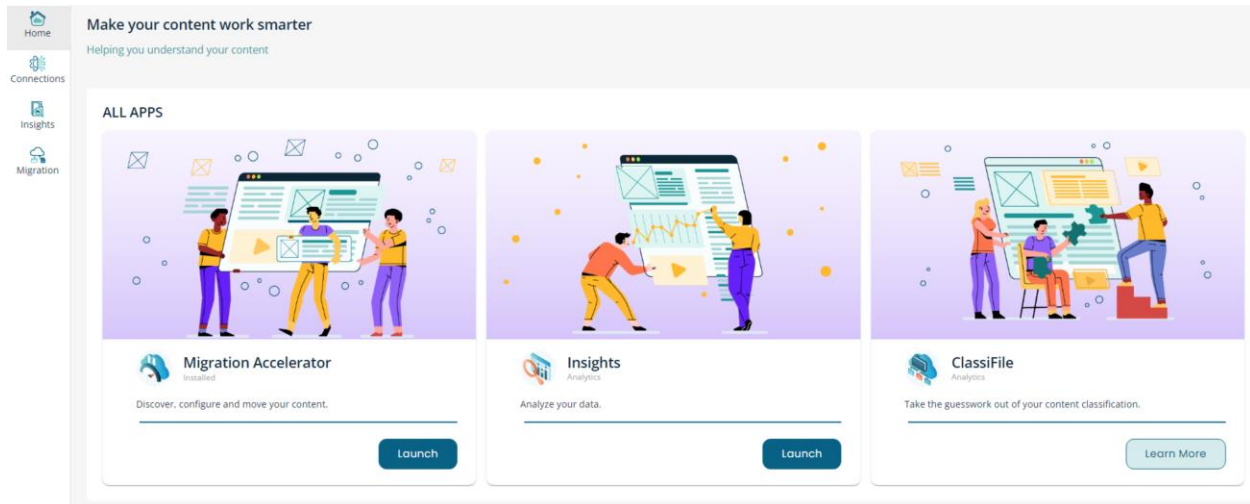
Home
Connections
Insights
Migration

Make your content work smarter
Helping you understand your content

ALL APPS

Migration Accelerator
Installed
Discover, configure and move your content.
Launch

Insights
Analytics
Analyze your data.
Launch

ClassiFile
Analytics
Take the guesswork out of your content classification.
Learn More